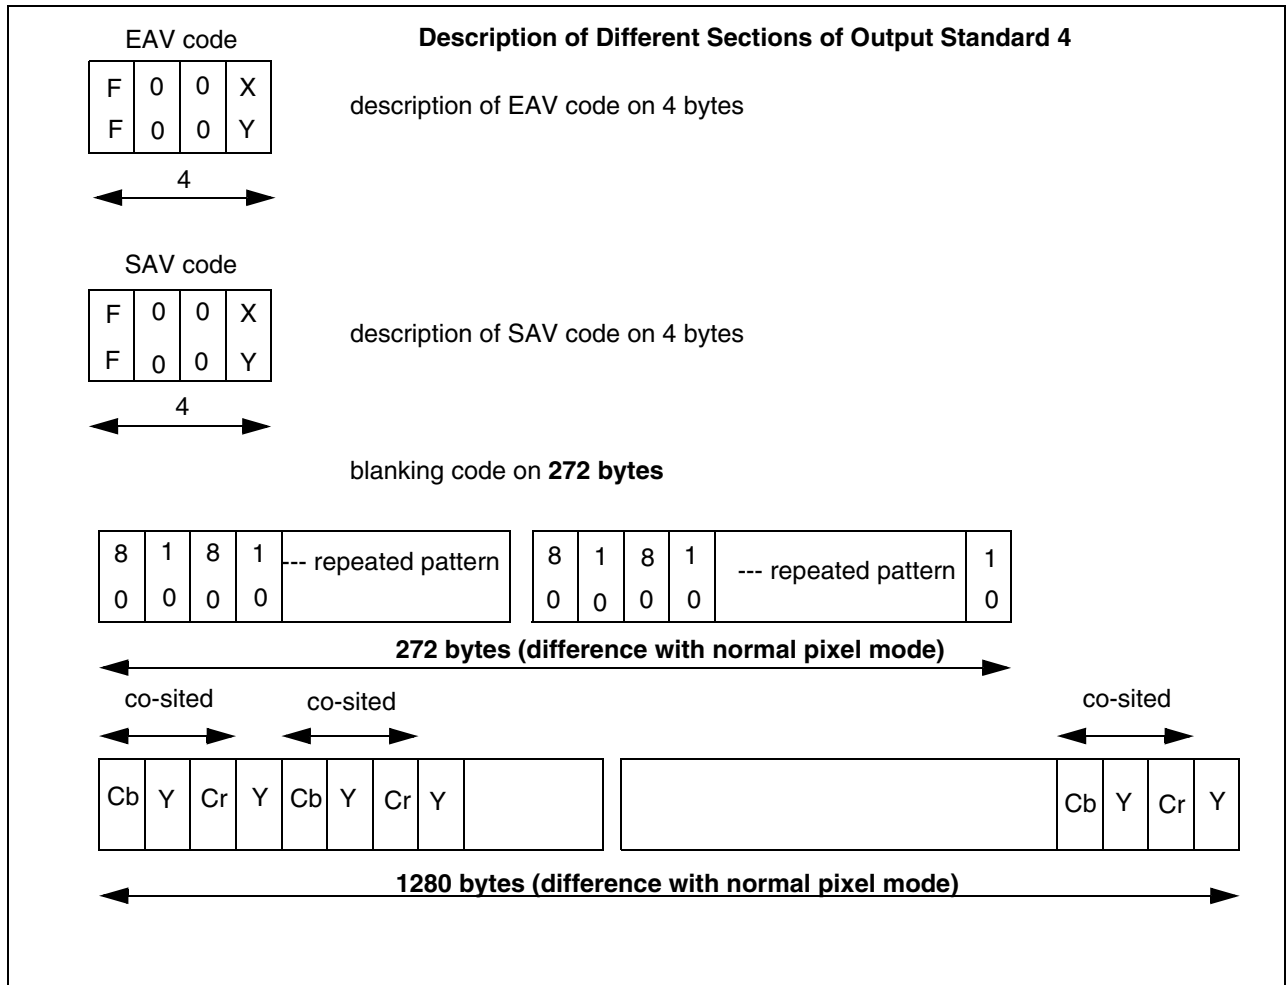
EAV code

**Description of Different Sections of Output Standard 4**

| F | 0 | 0 | X |
|---|---|---|---|
| F | 0 | 0 | Y |

description of EAV code on 4 bytes

4

SAV code

| F | 0 | 0 | X |
|---|---|---|---|
| F | 0 | 0 | Y |

description of SAV code on 4 bytes

4

blanking code on **272 bytes**

| 8 | 1 | 8 | 1 | --- repeated pattern |
|---|---|---|---|---|
| 0 | 0 | 0 | 0 | |

| 8 | 1 | 8 | 1 | --- repeated pattern | 1 |
|---|---|---|---|---|---|
| 0 | 0 | 0 | 0 | | 0 |

**272 bytes (difference with normal pixel mode)**

co-sited

co-sited

co-sited

| Cb | Y | Cr | Y | Cb | Y | Cr | Y | |
|---|---|---|---|---|---|---|---|---|

| | Cb | Y | Cr | Y |
|---|---|---|---|---|

**1280 bytes (difference with normal pixel mode)**